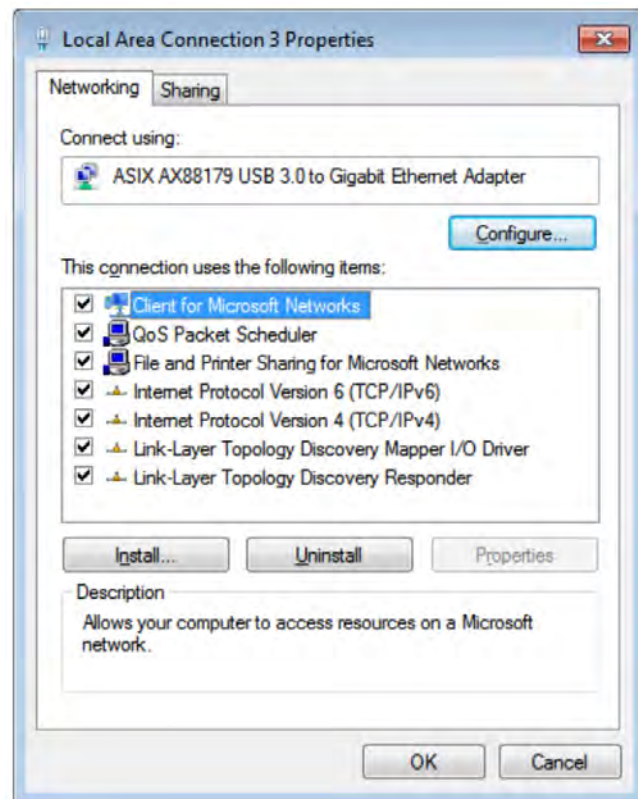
Local Area Connection 3 Properties

Networking
Sharing

Connect using:

ASIX AX88179 USB 3.0 to Gigabit Ethernet Adapter

Configure...

This connection uses the following items:

Client for Microsoft Networks
QoS Packet Scheduler
File and Printer Sharing for Microsoft Networks
Internet Protocol Version 6 (TCP/IPv6)
Internet Protocol Version 4 (TCP/IPv4)
Link-Layer Topology Discovery Mapper I/O Driver
Link-Layer Topology Discovery Responder

Install...
Uninstall
Properties

Description

Allows your computer to access resources on a Microsoft network.

OK
Cancel